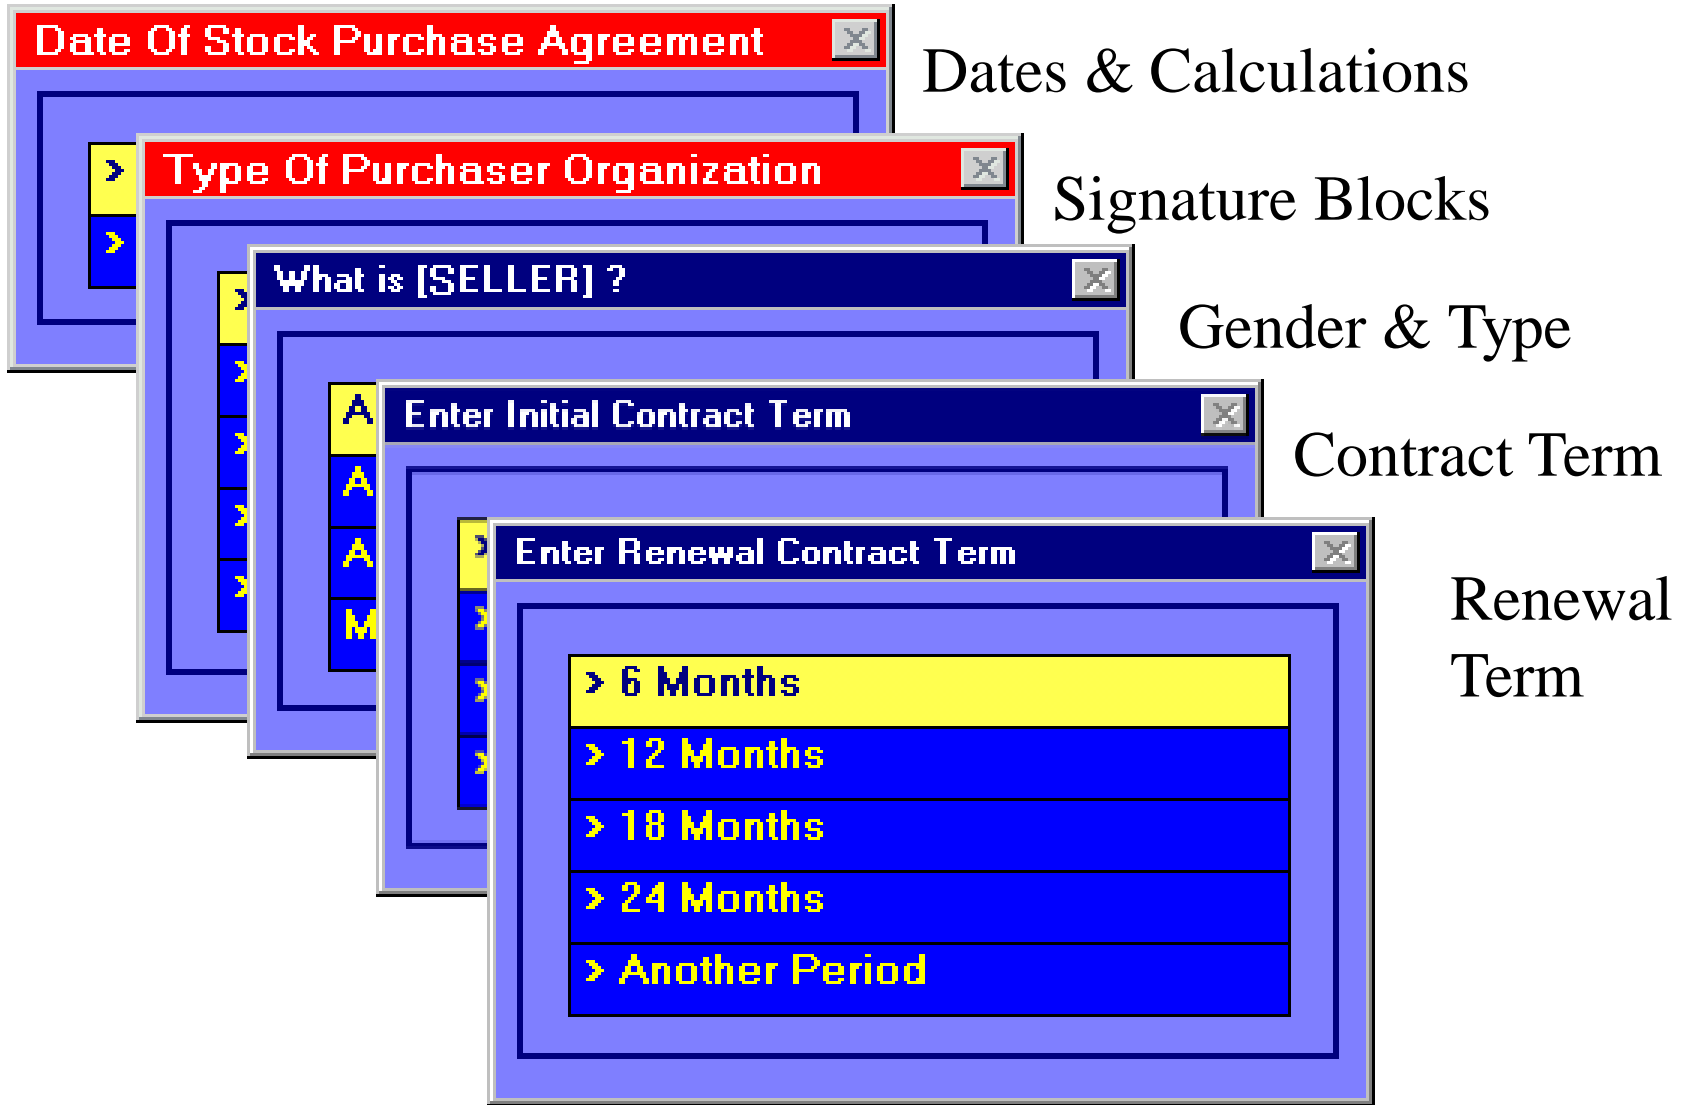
Date Of Stock Purchase Agreement

Dates & Calculations

Type Of Purchaser Organization

Signature Blocks

What is [SELLER] ?

Gender & Type

Enter Initial Contract Term

Contract Term

Enter Renewal Contract Term

Renewal Term

> 6 Months
> 12 Months
> 18 Months
> 24 Months
> Another Period